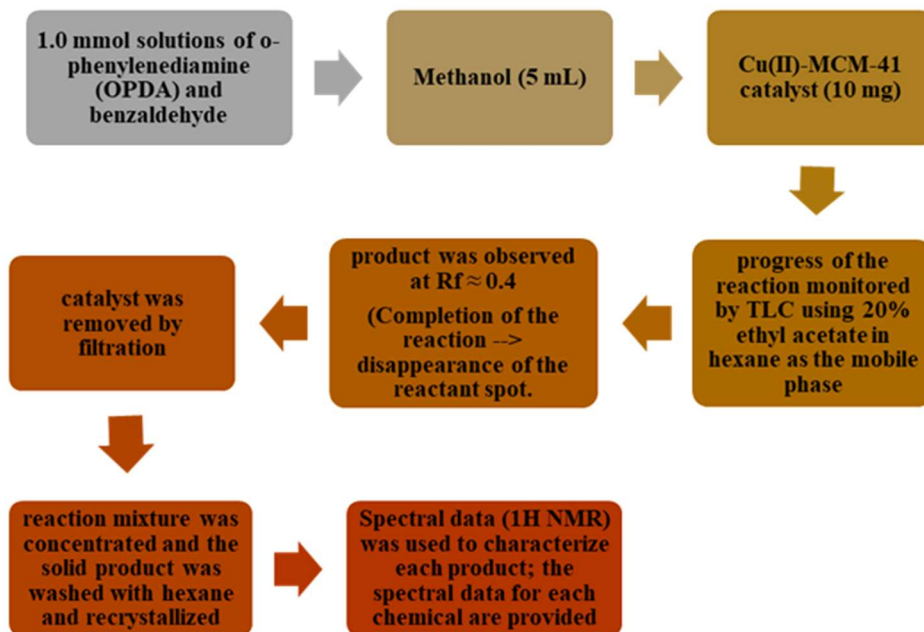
1.0 mmol solutions of o-phenylenediamine (OPDA) and benzaldehyde

Methanol (5 mL)

Cu(II)-MCM-41 catalyst (10 mg)

progress of the reaction monitored by TLC using 20% ethyl acetate in hexane as the mobile phase

product was observed at Rf ≈ 0.4

(Completion of the reaction --> disappearance of the reactant spot.

catalyst was removed by filtration

reaction mixture was concentrated and the solid product was washed with hexane and recrystallized

Spectral data (1H NMR) was used to characterize each product; the spectral data for each chemical are provided